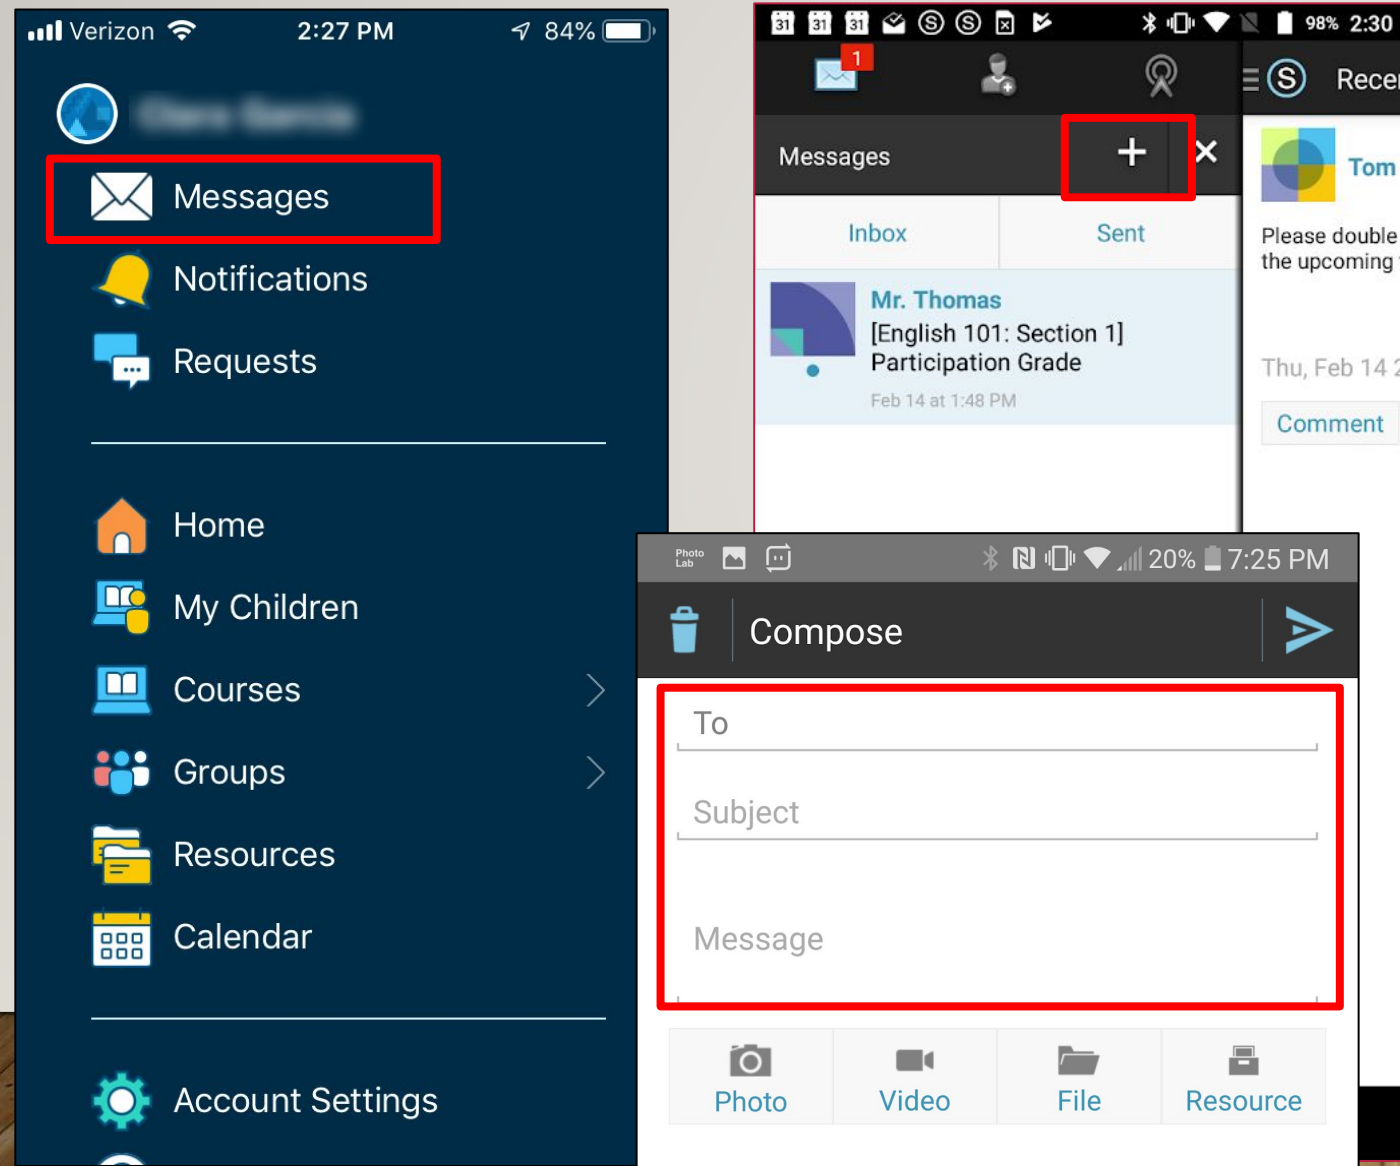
Verizon 2:27 PM 84%

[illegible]

Messages

Notifications

Requests

Home

My Children

Courses

Groups

Resources

Calendar

Account Settings

31 31 31 98% 2:30

1

Messages

Inbox

Sent

Mr. Thomas
[English 101: Section 1] Participation Grade
Feb 14 at 1:48 PM

Rece

Tom

Please double the upcoming

Thu, Feb 14

Comment

Photo Lab 20% 7:25 PM

Compose

To

Subject

Message

Photo

Video

File

Resource